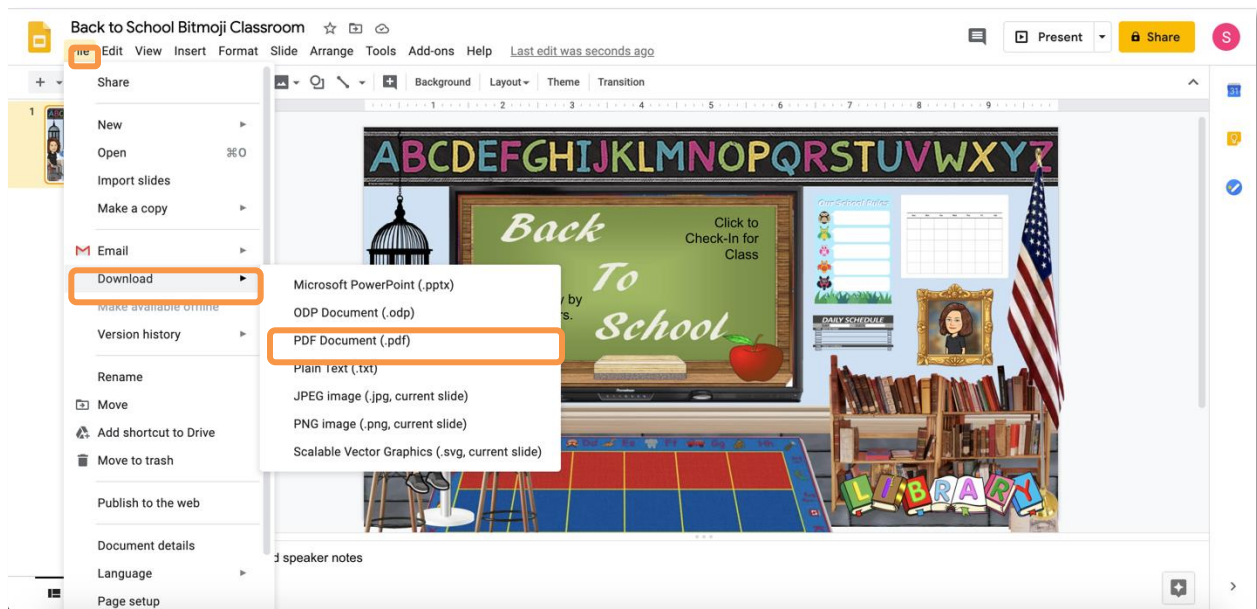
Back to School Bitmoji Classroom

ile Edit View Insert Format Slide Arrange Tools Add-ons Help Last edit was seconds ago

Present

Share

S

Background Layout Theme Transition

1

Share

New

Open ⌘O

Import slides

Make a copy

Email

Download

Make available offline

Version history

Rename

Move

Add shortcut to Drive

Move to trash

Publish to the web

Document details

Language

Page setup

Microsoft PowerPoint (.pptx)

ODP Document (.odp)

PDF Document (.pdf)

Plain Text (.txt)

JPEG image (.jpg, current slide)

PNG image (.png, current slide)

Scalable Vector Graphics (.svg, current slide)

ABCDEFGHIJKLMNOPQRSTUVWXYZ

Back To School

Click to Check-In for Class

by rs.

Our School Rules

DAILY SCHEDULE

LIBRARY

d speaker notes